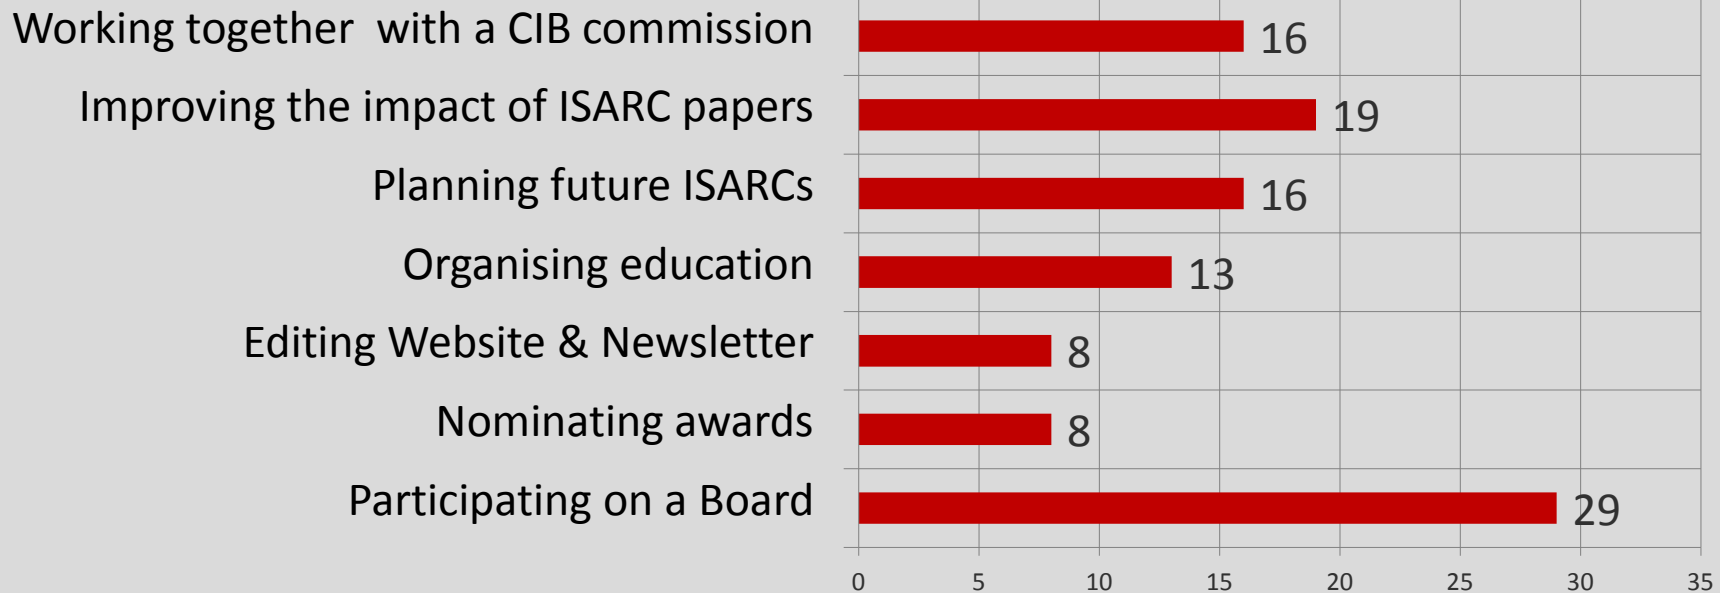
Working together with a CIB commission 16
Improving the impact of ISARC papers 19
Planning future ISARCs 16
Organising education 13
Editing Website & Newsletter 8
Nominating awards 8
Participating on a Board 29

0 5 10 15 20 25 30 35